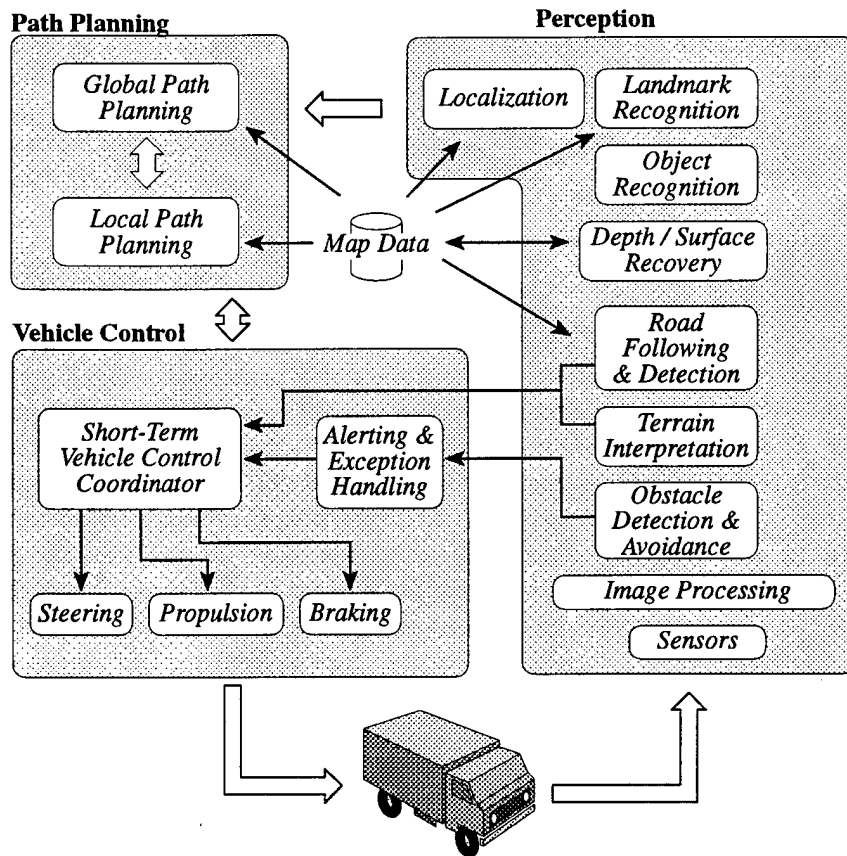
Path Planning

Global Path Planning

Local Path Planning

Perception

Localization

Landmark Recognition

Object Recognition

Map Data

Depth / Surface Recovery

Vehicle Control

Road Following & Detection

Short-Term Vehicle Control Coordinator

Alerting & Exception Handling

Terrain Interpretation

Obstacle Detection & Avoidance

Steering

Propulsion

Braking

Image Processing

Sensors